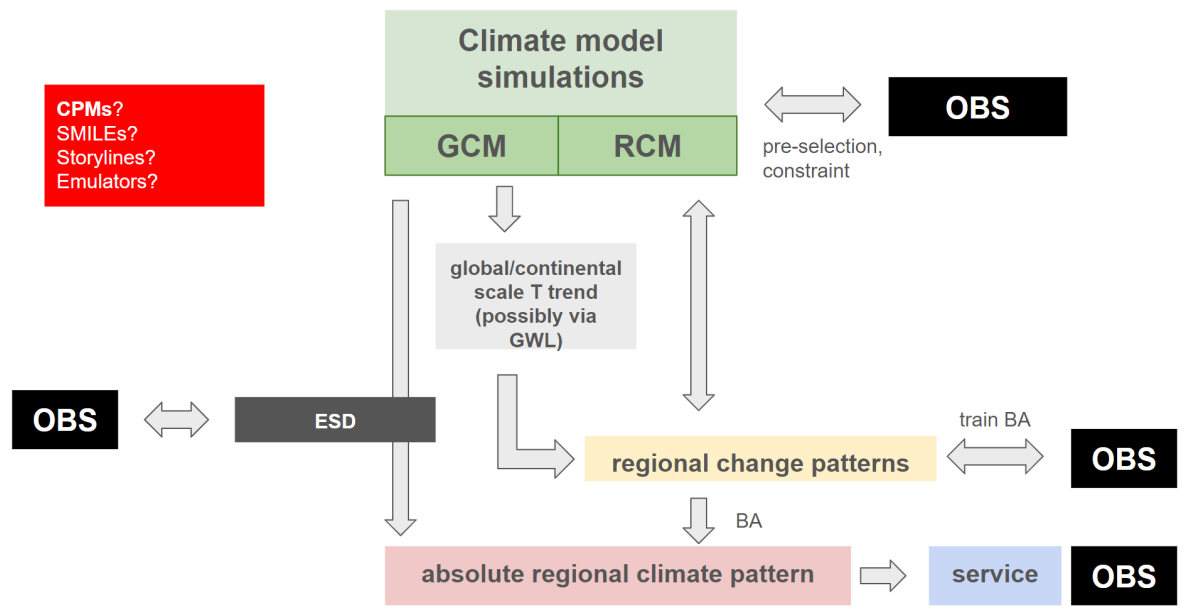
Climate model simulations

GCM

RCM

OBS

pre-selection, constraint

CPMs?
SMILEs?
Storylines?
Emulators?

global/continental scale T trend (possibly via GWL)

OBS

ESD

train BA

regional change patterns

OBS

BA

absolute regional climate pattern

service

OBS